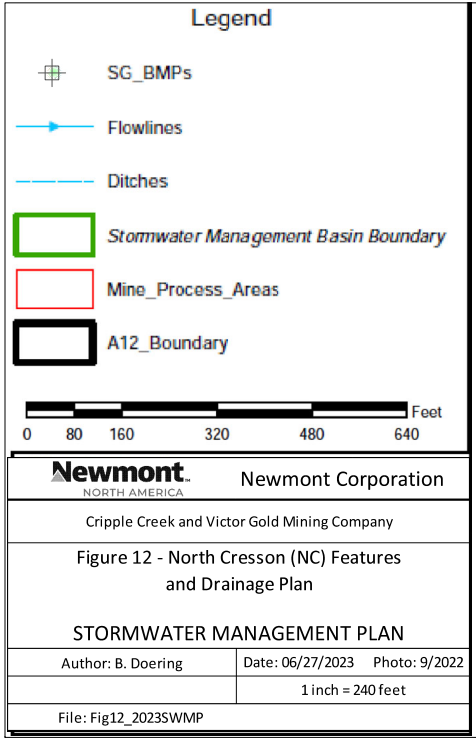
Legend

SG_BMPs

Flowlines

Ditches

Stormwater Management Basin Boundary

Mine_Process_Areas

A12_Boundary

Feet

0 80 160 320 480 640

Newmont. NORTH AMERICA

Newmont Corporation

Cripple Creek and Victor Gold Mining Company

Figure 12 - North Cresson (NC) Features and Drainage Plan

STORMWATER MANAGEMENT PLAN

| Author: B. Doering | Date: 06/27/2023 Photo: 9/2022 |
|---|---|
| | 1 inch = 240 feet |

File: Fig12_2023SWMP